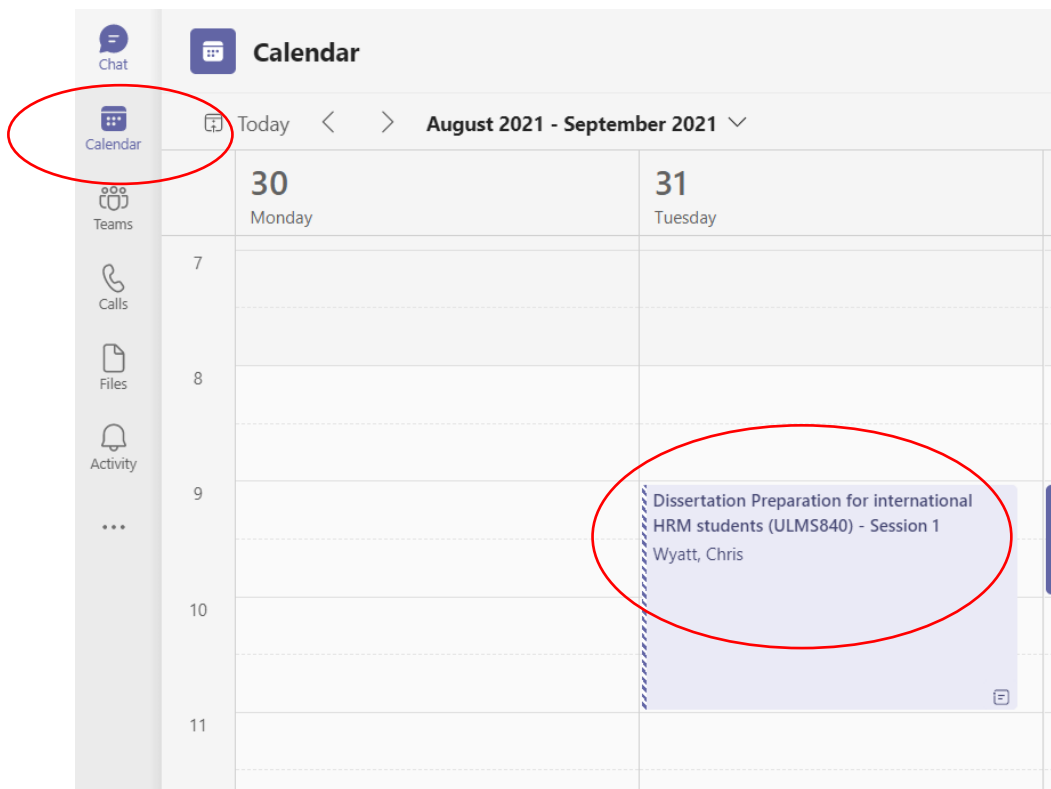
Chat

Calendar

Teams

Calls

Files

Activity

...

Calendar

Today

August 2021 - September 2021

30
Monday

31
Tuesday

7

8

9

10

11

Dissertation Preparation for international HRM students (ULMS840) - Session 1
Wyatt, Chris